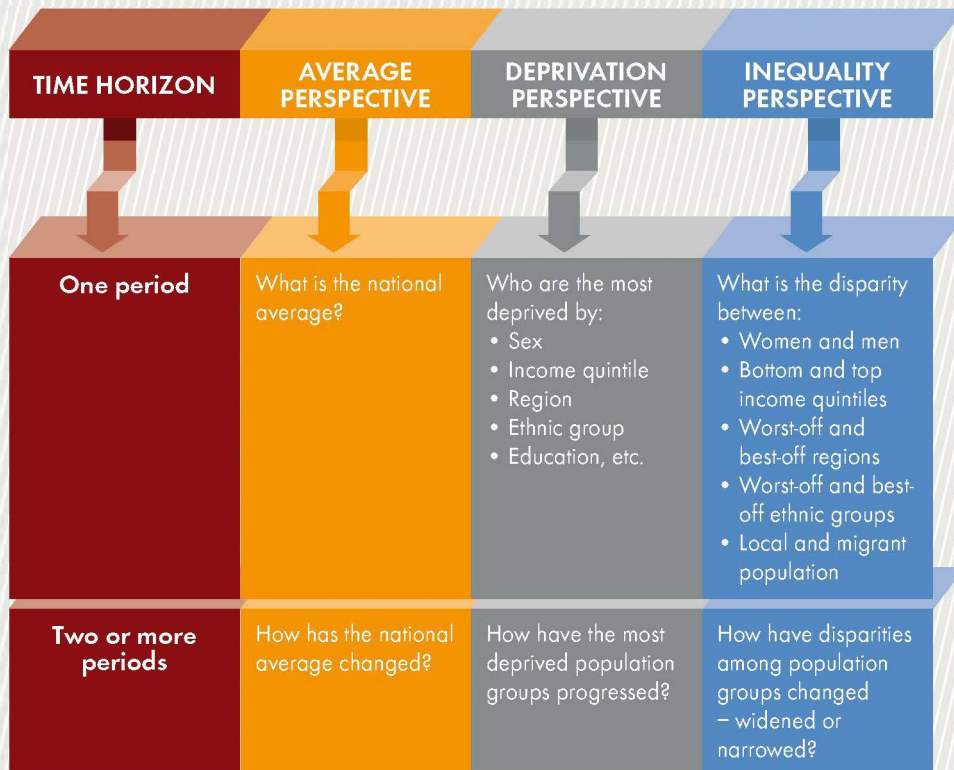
| TIME HORIZON | AVERAGE PERSPECTIVE | DEPRIVATION PERSPECTIVE | INEQUALITY PERSPECTIVE |
|---|---|---|---|
| One period | What is the national average? | Who are the most deprived by: • Sex • Income quintile • Region • Ethnic group • Education, etc. | What is the disparity between: • Women and men • Bottom and top income quintiles • Worst-off and best-off regions • Worst-off and best-off ethnic groups • Local and migrant population |
| Two or more periods | How has the national average changed? | How have the most deprived population groups progressed? | How have disparities among population groups changed – widened or narrowed? |